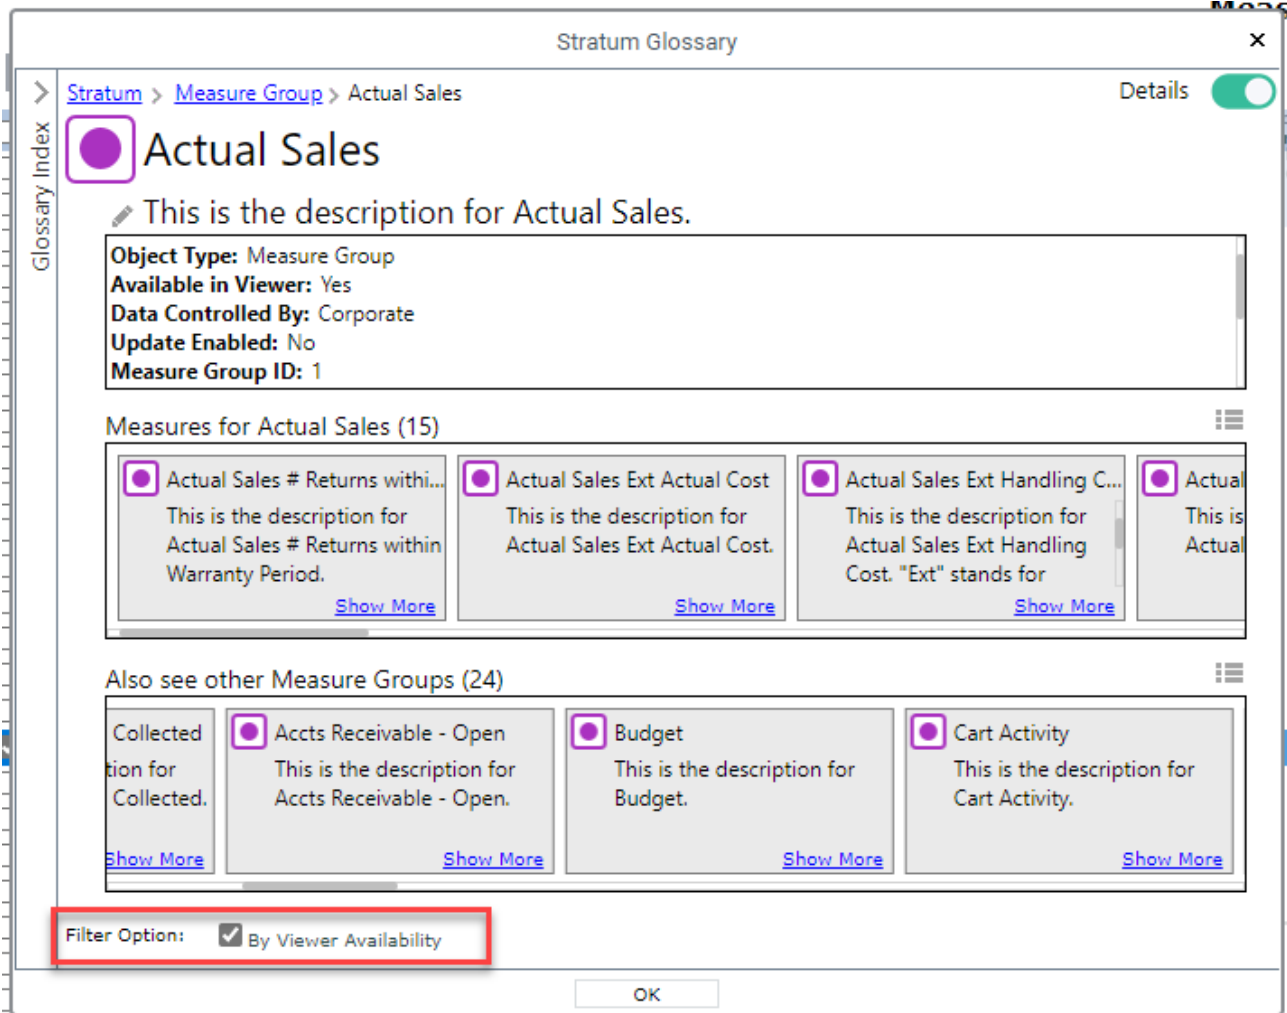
Stratum Glossary

×

Glossary Index

Stratum > Measure Group > Actual Sales

Details

Actual Sales

This is the description for Actual Sales.

**Object Type:** Measure Group
**Available in Viewer:** Yes
**Data Controlled By:** Corporate
**Update Enabled:** No
**Measure Group ID:** 1

Measures for Actual Sales (15)

Actual Sales # Returns withi...
This is the description for Actual Sales # Returns within Warranty Period.
Show More

Actual Sales Ext Actual Cost
This is the description for Actual Sales Ext Actual Cost.
Show More

Actual Sales Ext Handling C...
This is the description for Actual Sales Ext Handling Cost. "Ext" stands for
Show More

Actual
This is
Actual

Also see other Measure Groups (24)

Collected
tion for
Collected.
Show More

Accts Receivable - Open
This is the description for Accts Receivable - Open.
Show More

Budget
This is the description for Budget.
Show More

Cart Activity
This is the description for Cart Activity.
Show More

Filter Option: By Viewer Availability

OK